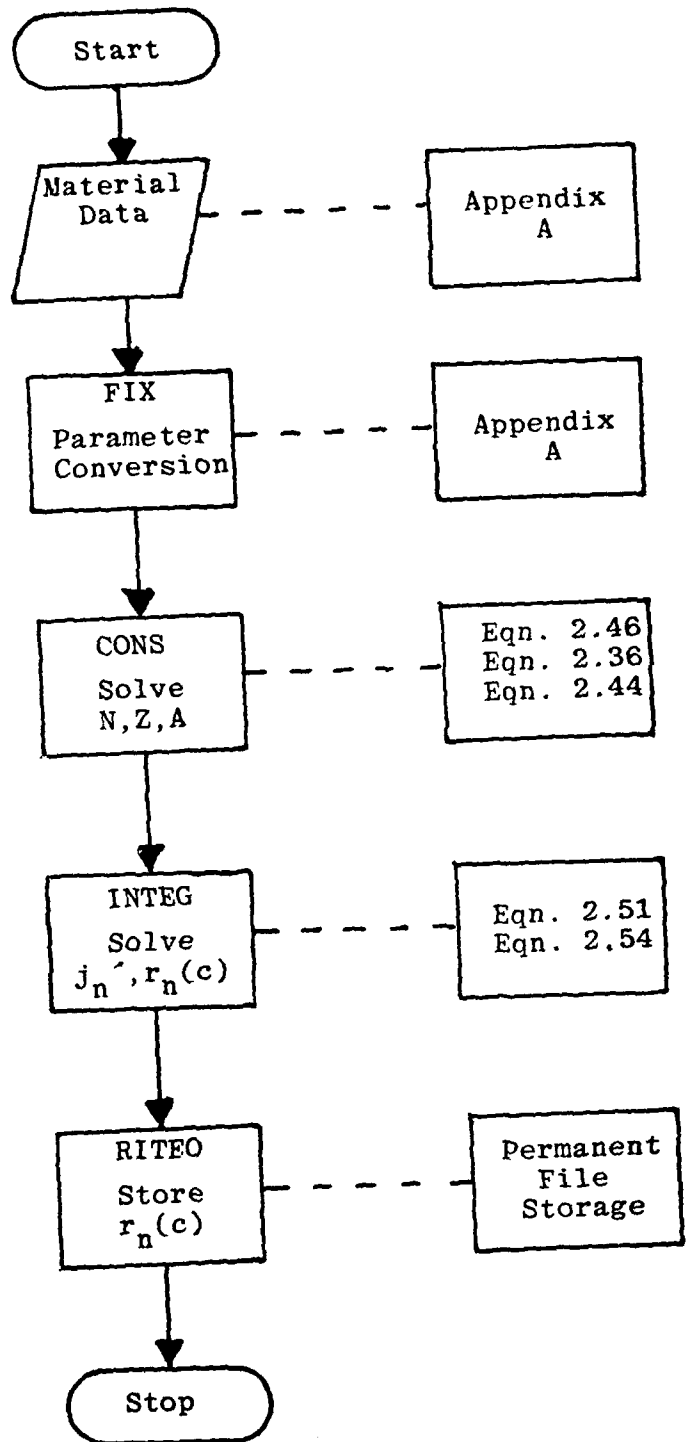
Start

Material Data

Appendix A

FIX
Parameter Conversion

Appendix A

CONS
Solve
N,Z,A

Eqn. 2.46
Eqn. 2.36
Eqn. 2.44

INTEG
Solve
$j_n'$, $r_n(c)$

Eqn. 2.51
Eqn. 2.54

RITEO
Store
$r_n(c)$

Permanent File Storage

Stop